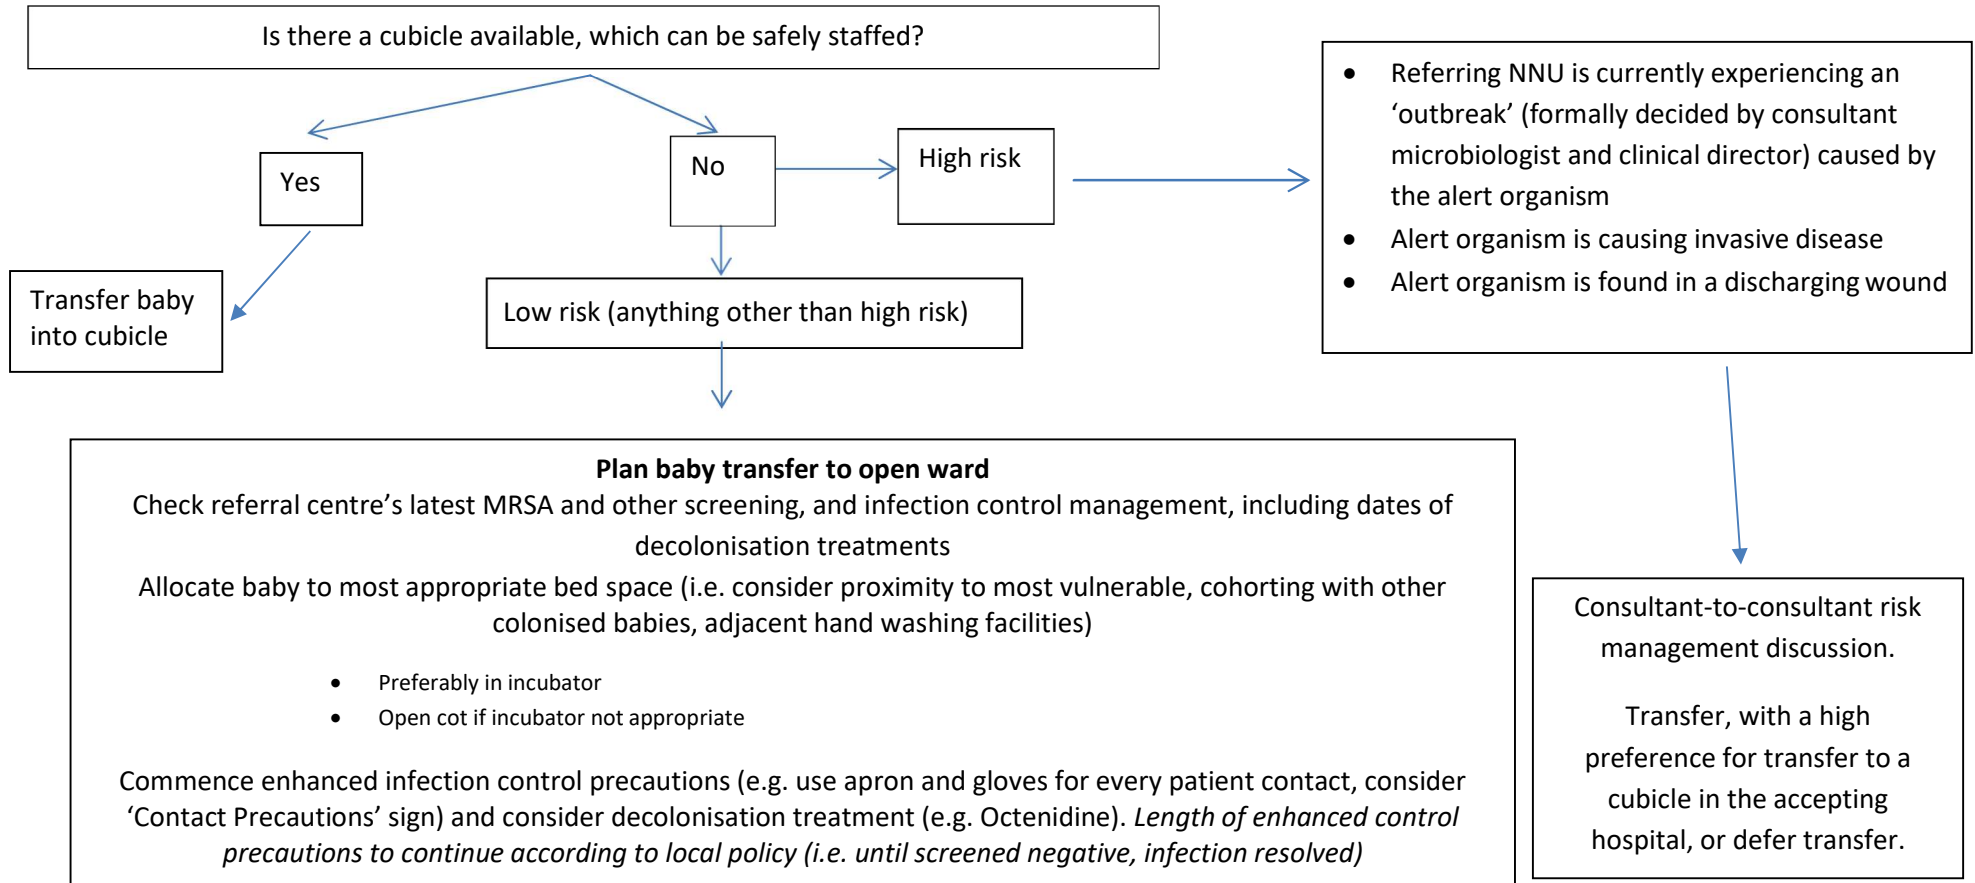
Is there a cubicle available, which can be safely staffed?

Yes

Transfer baby into cubicle

No

High risk

- Referring NNU is currently experiencing an ‘outbreak’ (formally decided by consultant microbiologist and clinical director) caused by the alert organism
- Alert organism is causing invasive disease
- Alert organism is found in a discharging wound

Low risk (anything other than high risk)

**Plan baby transfer to open ward**

Check referral centre’s latest MRSA and other screening, and infection control management, including dates of decolonisation treatments

Allocate baby to most appropriate bed space (i.e. consider proximity to most vulnerable, cohorting with other colonised babies, adjacent hand washing facilities)

- Preferably in incubator
- Open cot if incubator not appropriate

Commence enhanced infection control precautions (e.g. use apron and gloves for every patient contact, consider ‘Contact Precautions’ sign) and consider decolonisation treatment (e.g. Octenidine). *Length of enhanced control precautions to continue according to local policy (i.e. until screened negative, infection resolved)*

Consultant-to-consultant risk management discussion.

Transfer, with a high preference for transfer to a cubicle in the accepting hospital, or defer transfer.